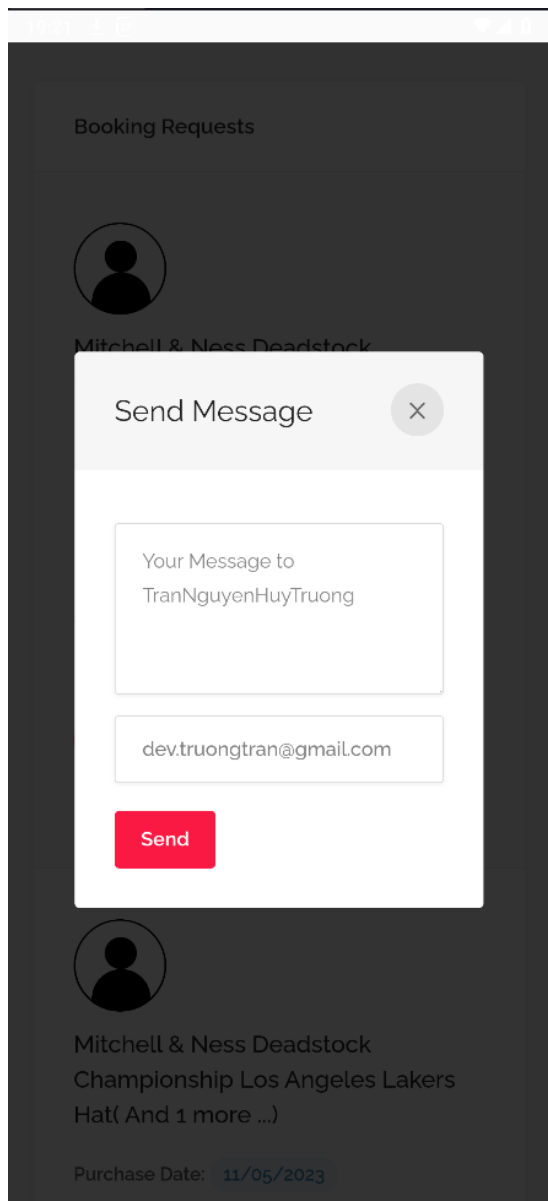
Booking Requests

Mitchell & Ness Deadstock

Send Message

×

Your Message to TranNguyenHuyTruong

dev.truongtran@gmail.com

Send

Mitchell & Ness Deadstock Championship Los Angeles Lakers Hat( And 1 more ...)

Purchase Date: 11/05/2023